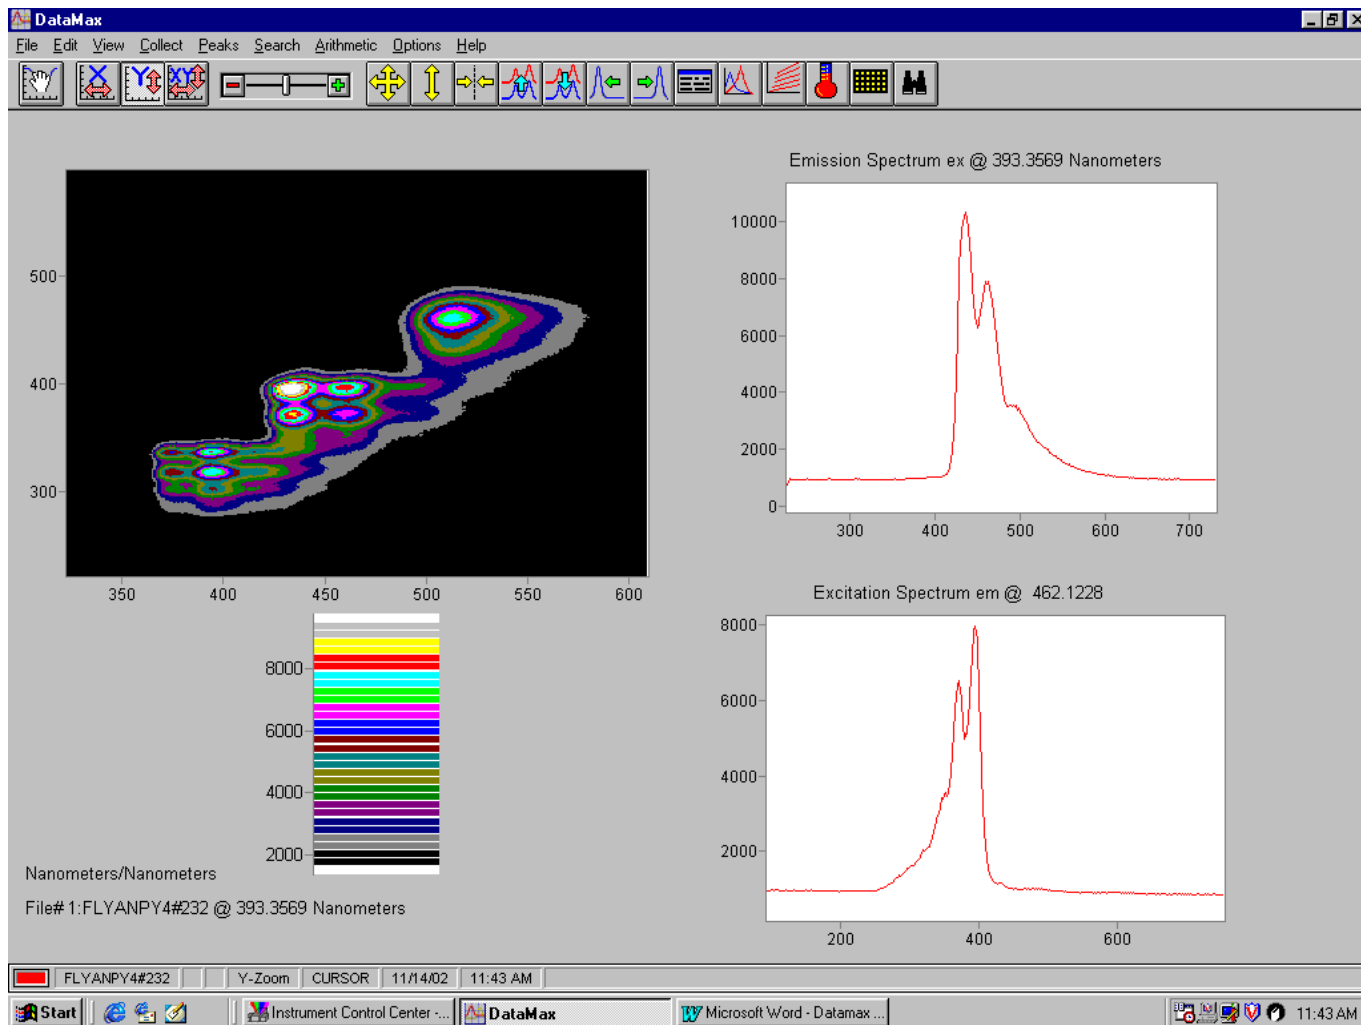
DataMax

File Edit View Collect Peaks Search Arithmetic Options Help

500
400
300
350 400 450 500 550 600

8000
6000
4000
2000

Nanometers/Nanometers

File# 1:FLYANPY4#232 @ 393.3569 Nanometers

Emission Spectrum ex @ 393.3569 Nanometers

10000
8000
6000
4000
2000
0
300 400 500 600 700

Excitation Spectrum em @ 462.1228

8000
6000
4000
2000
200 400 600

FLYANPY4#232 | Y-Zoom | CURSOR | 11/14/02 | 11:43 AM

Start | Instrument Control Center -... | DataMax | Microsoft Word - Datamax ... | 11:43 AM